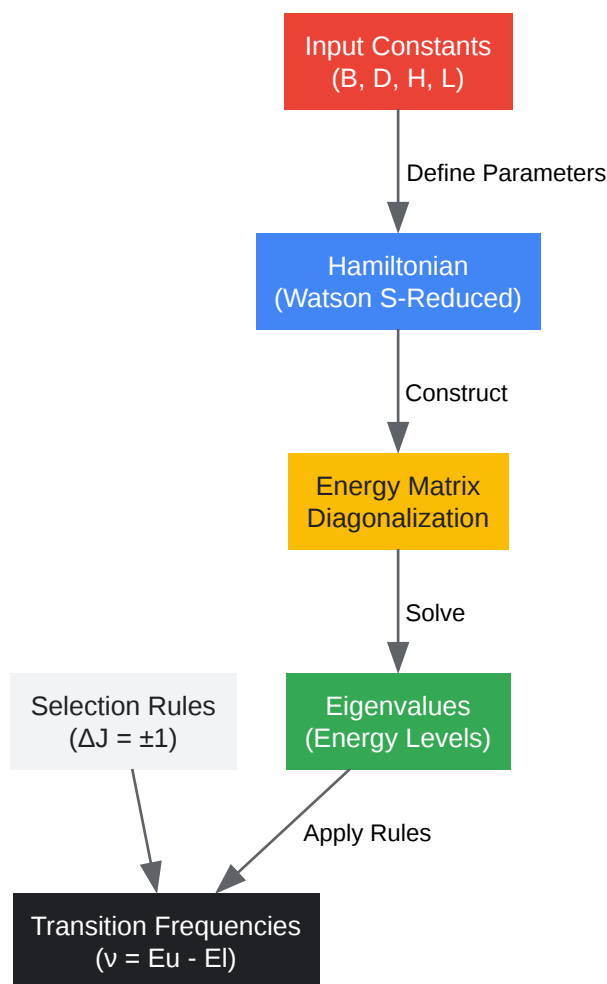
Input Constants
(B, D, H, L)

Define Parameters

Hamiltonian
(Watson S-Reduced)

Construct

Energy Matrix
Diagonalization

Solve

Selection Rules
($\Delta J = \pm 1$)

Eigenvalues
(Energy Levels)

Apply Rules

Transition Frequencies
($\nu$ = Eu - El)